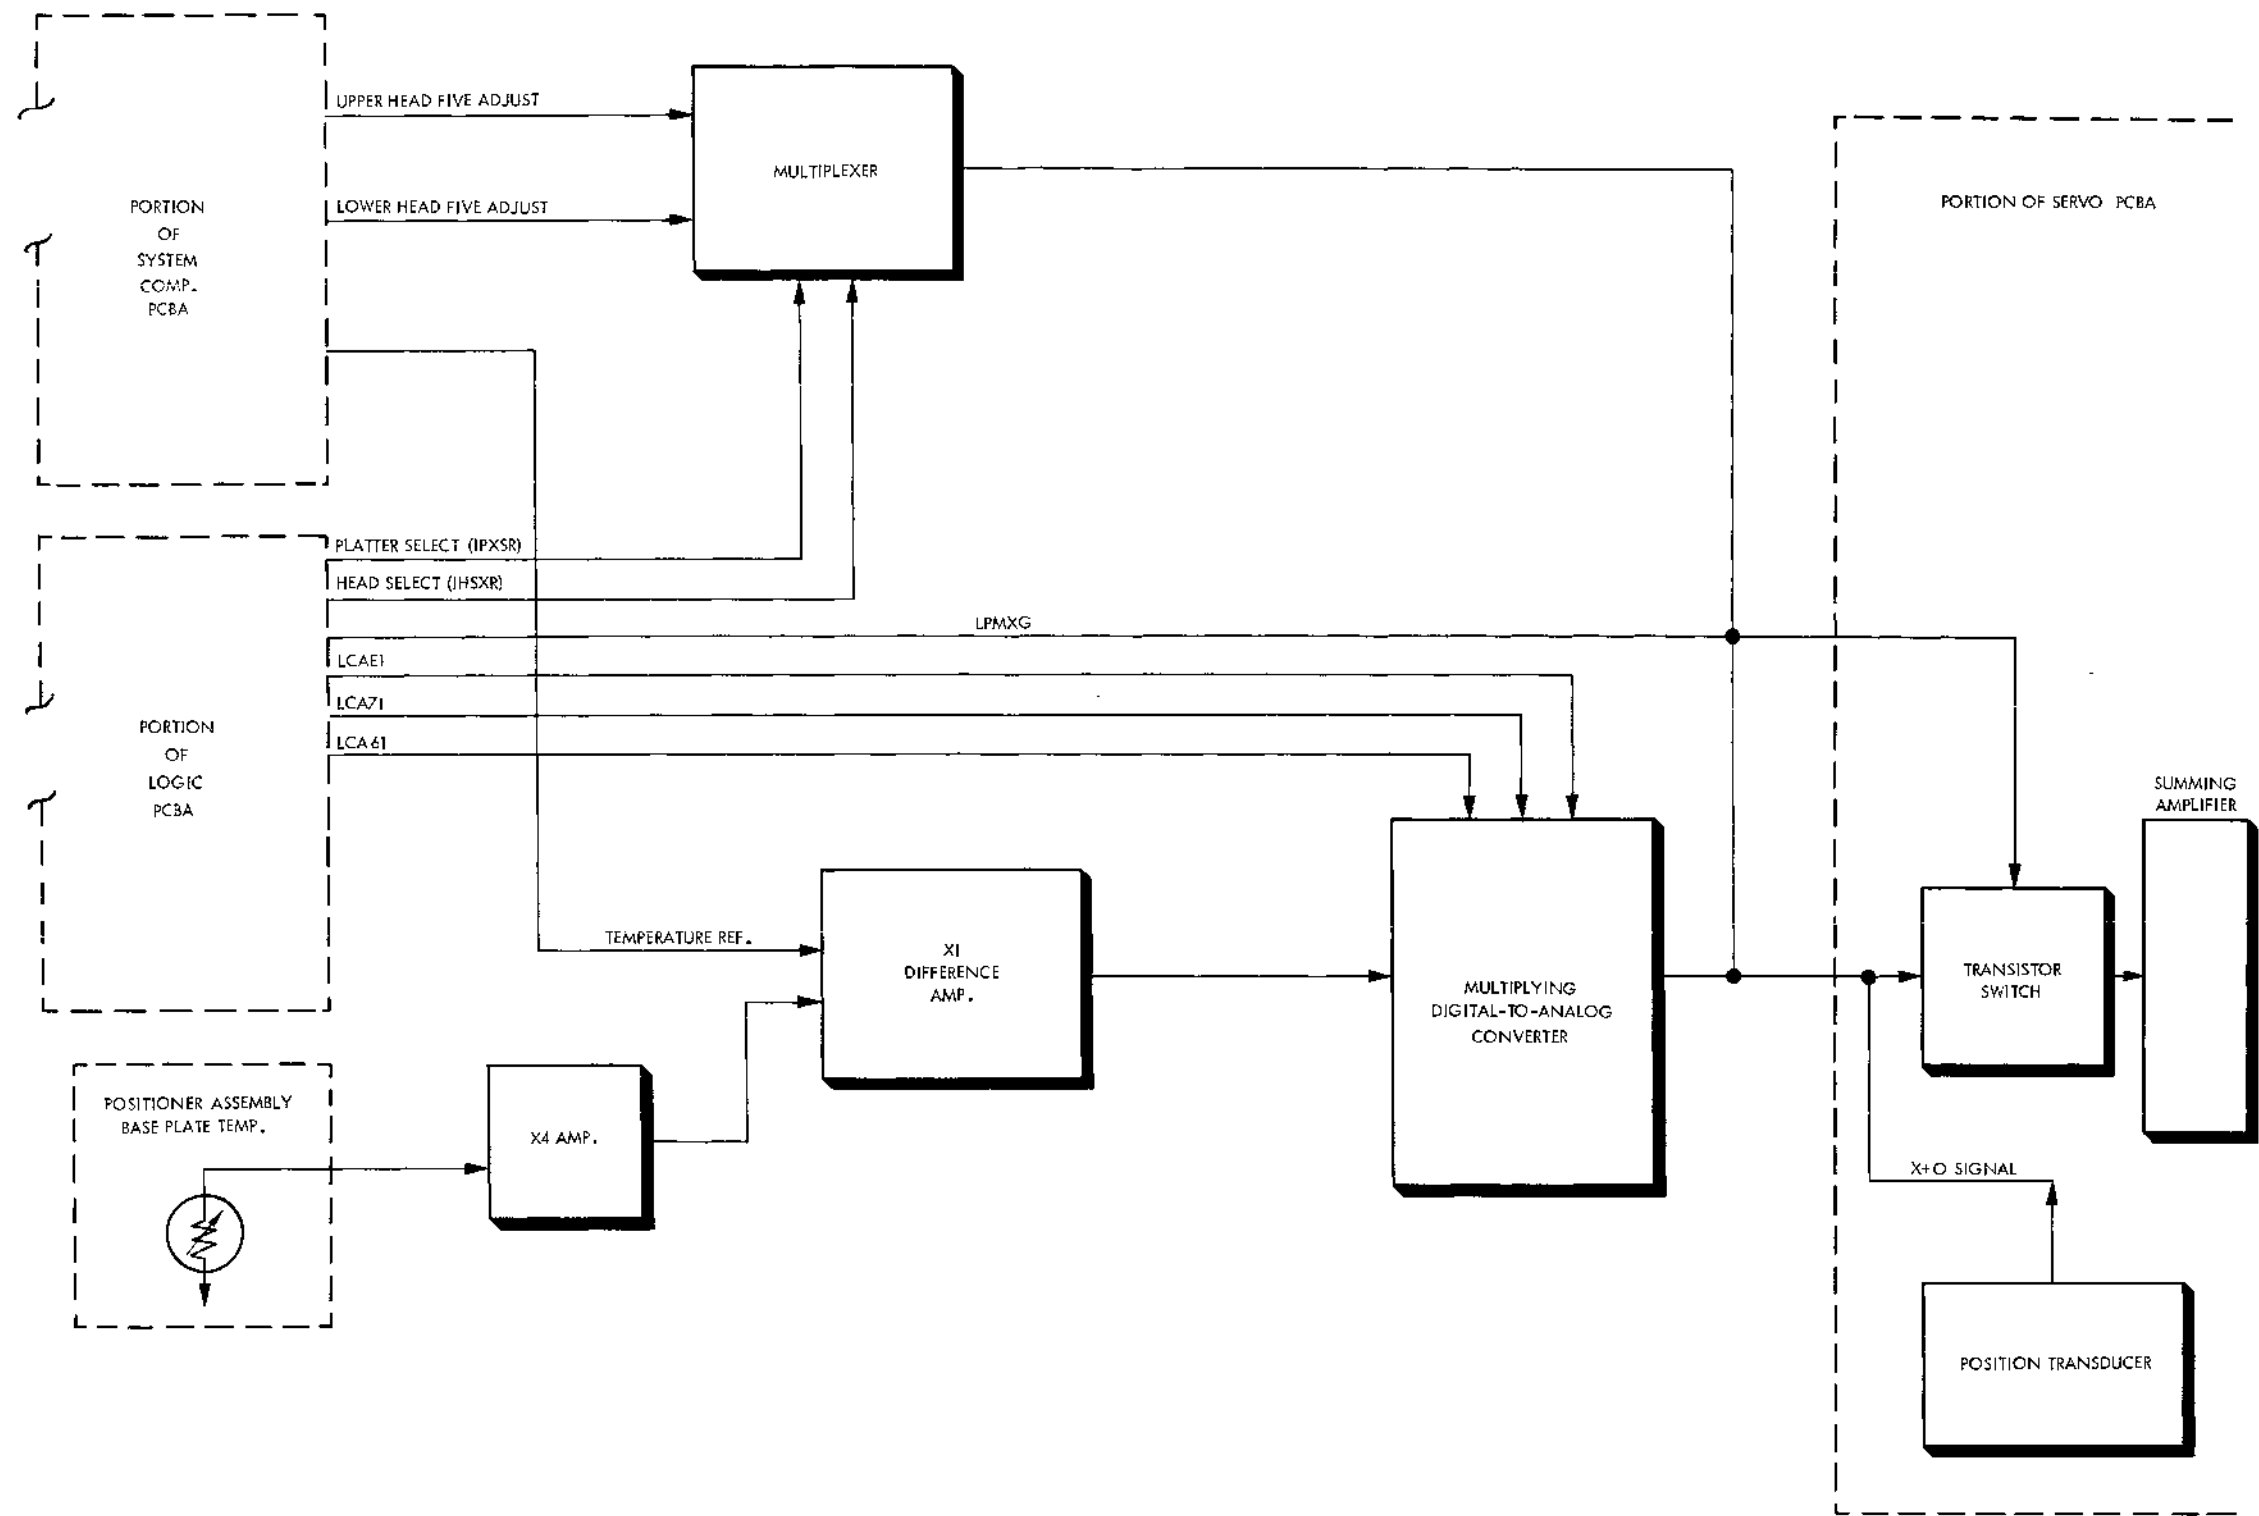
PORTION
OF
SYSTEM
COMP.
PCBA

UPPER HEAD FIVE ADJUST

LOWER HEAD FIVE ADJUST

MULTIPLEXER

PORTION OF SERVO PCBA

PLATTER SELECT (IPXSR)

HEAD SELECT (IHSXR)

LPMXG

LCAE1

LCA71

LCA61

PORTION
OF
LOGIC
PCBA

SUMMING
AMPLIFIER

TEMPERATURE REF.

X1
DIFFERENCE
AMP.

MULTIPLYING
DIGITAL-TO-ANALOG
CONVERTER

TRANSISTOR
SWITCH

POSITIONER ASSEMBLY
BASE PLATE TEMP.

X4 AMP.

X+O SIGNAL

POSITION TRANSDUCER